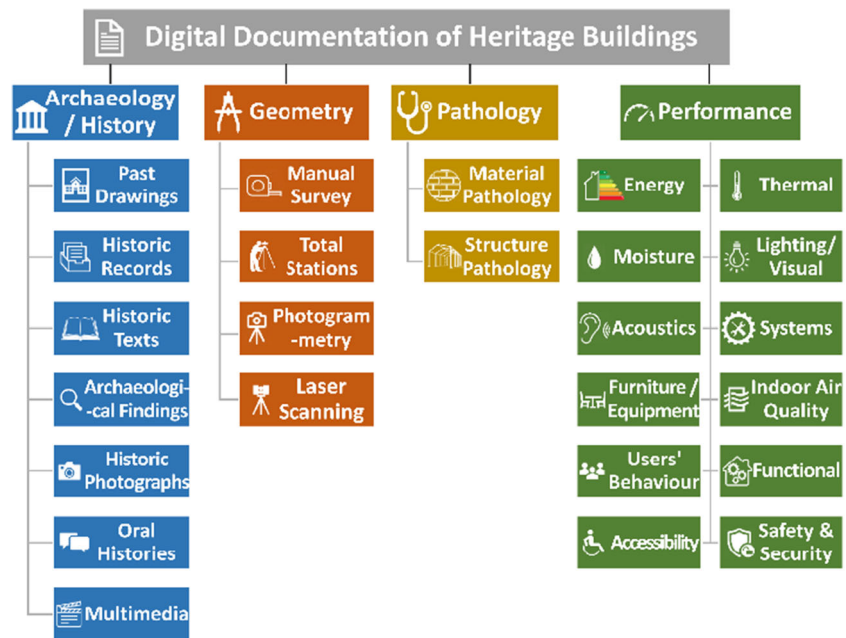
Digital Documentation of Heritage Buildings

Archaeology / History

Past Drawings

Historic Records

Historic Texts

Archaeologi--cal Findings

Historic Photographs

Oral Histories

Multimedia

Geometry

Manual Survey

Total Stations

Photogram-metry

Laser Scanning

Pathology

Material Pathology

Structure Pathology

Performance

Energy

Thermal

Moisture

Lighting/ Visual

Acoustics

Systems

Furniture / Equipment

Indoor Air Quality

Users' Behaviour

Functional

Accessibility

Safety & Security